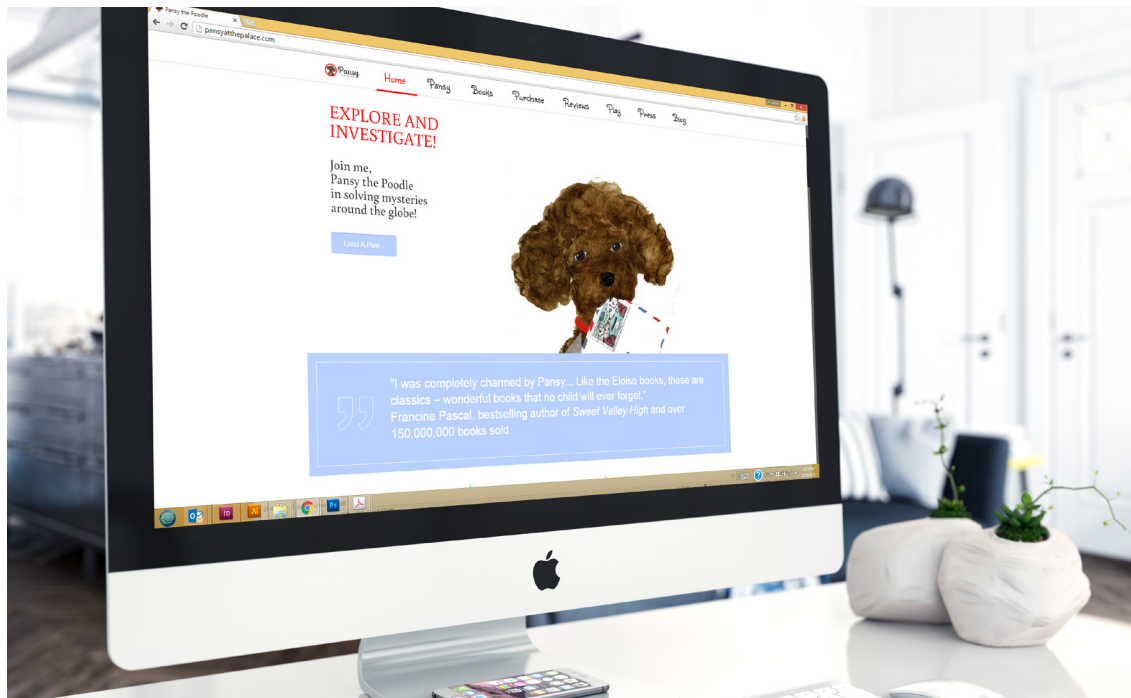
Pansy the Poodle
pansyatthepalace.com

Pansy

Home Pansy Books Purchase Reviews Play Press Blog

EXPLORE AND INVESTIGATE!

Join me, Pansy the Poodle in solving mysteries around the globe!

Lend A Paw

"I was completely charmed by Pansy... Like the Eloise books, these are classics – wonderful books that no child will ever forget."
Francine Pascal, bestselling author of *Sweet Valley High* and over 150,000,000 books sold